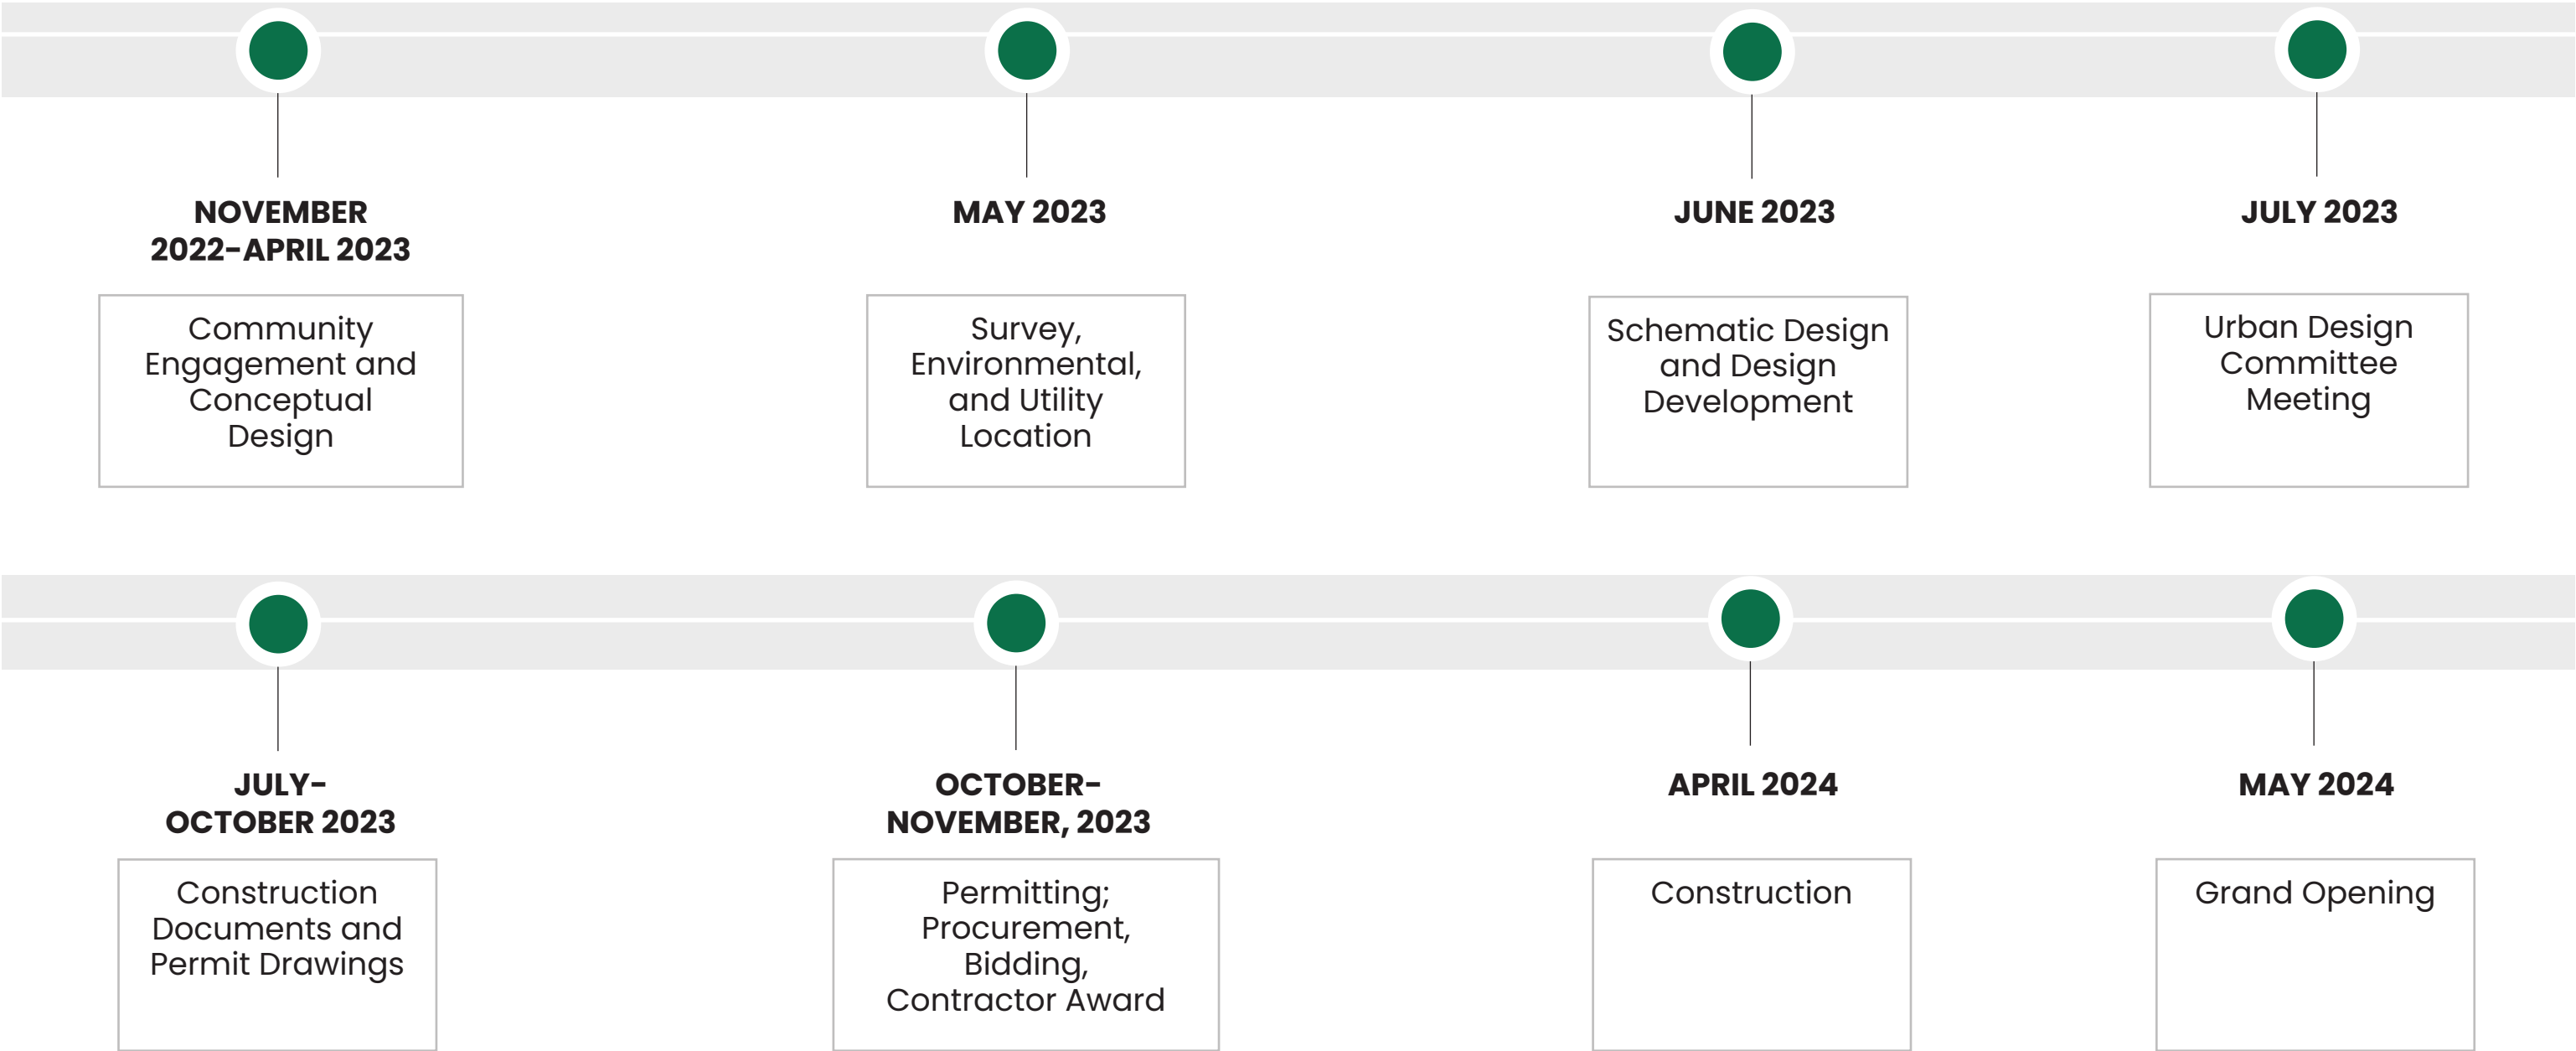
NOVEMBER 2022–APRIL 2023

Community Engagement and Conceptual Design

MAY 2023

Survey, Environmental, and Utility Location

JUNE 2023

Schematic Design and Design Development

JULY 2023

Urban Design Committee Meeting

JULY–OCTOBER 2023

Construction Documents and Permit Drawings

OCTOBER–NOVEMBER, 2023

Permitting; Procurement, Bidding, Contractor Award

APRIL 2024

Construction

MAY 2024

Grand Opening